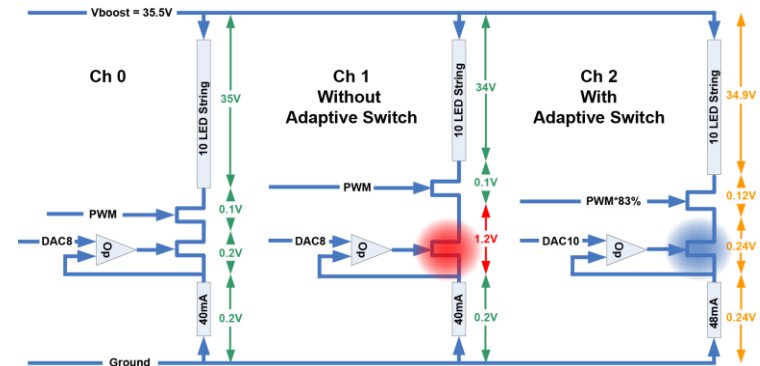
Vboost = 35.5V

Ch 0

10 LED String

35V

PWM

0.1V

DAC8

Op

0.2V

40mA

0.2V

Ground

Ch 1
Without
Adaptive Switch

10 LED String

34V

PWM

0.1V

DAC8

Op

1.2V

40mA

0.2V

Ch 2
With
Adaptive Switch

10 LED String

34.9V

PWM*83%

0.12V

DAC10

Op

0.24V

48mA

0.24V